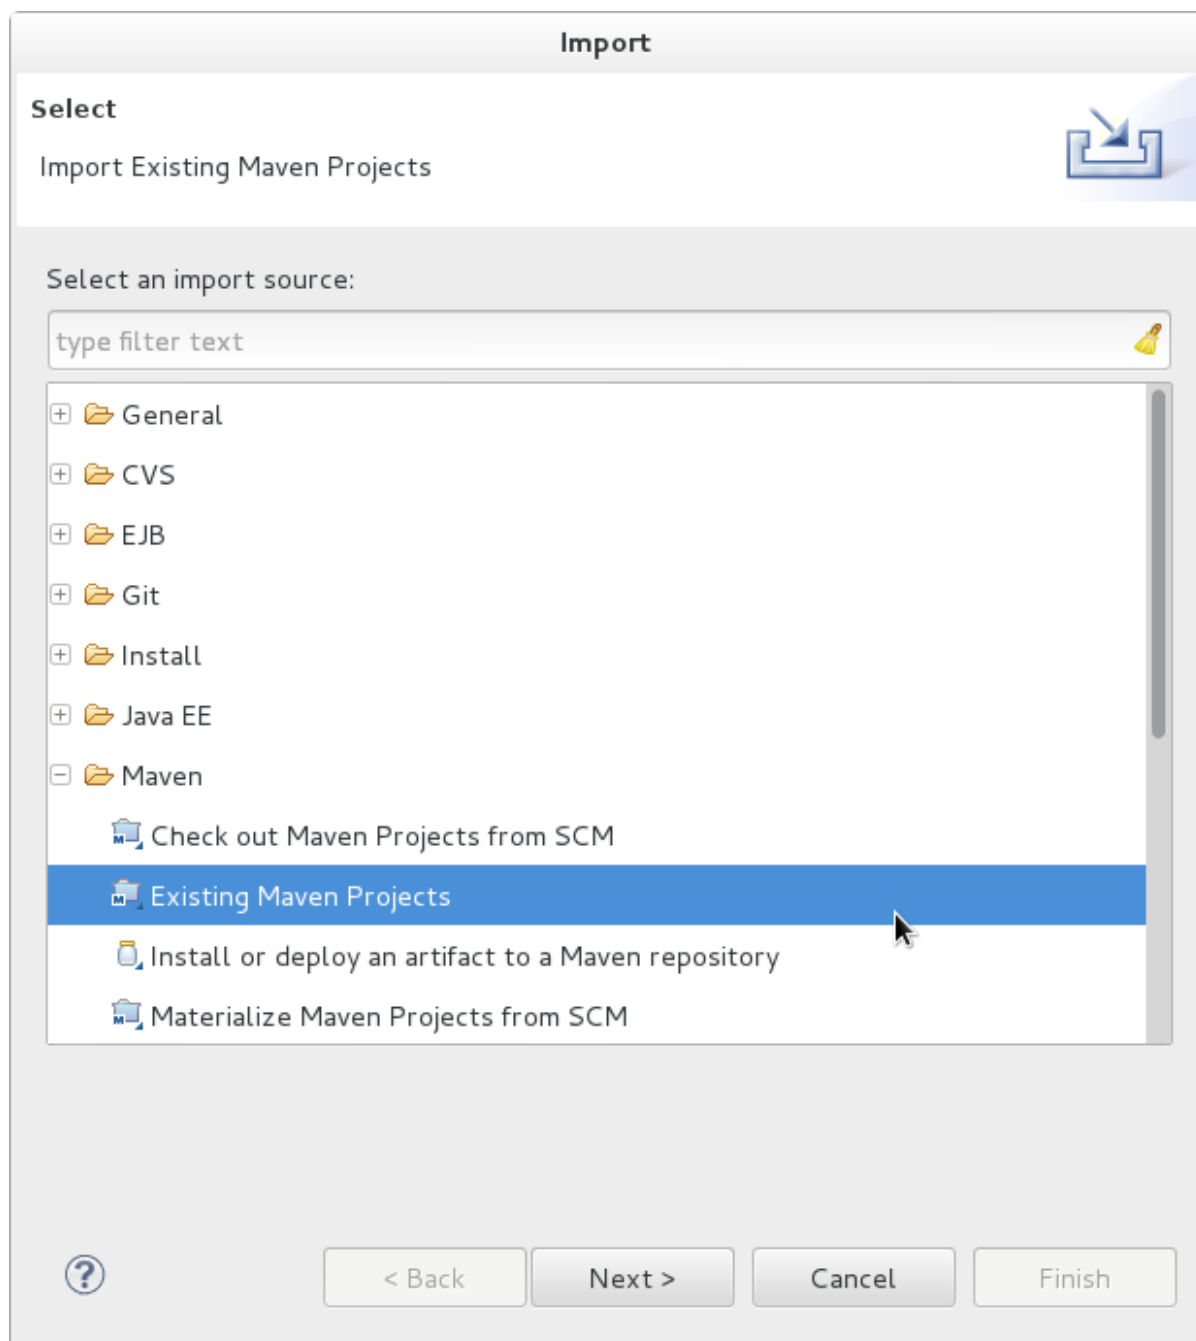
Import

Select

Import Existing Maven Projects

Select an import source:

type filter text

General

CVS

EJB

Git

Install

Java EE

Maven

Check out Maven Projects from SCM

Existing Maven Projects

Install or deploy an artifact to a Maven repository

Materialize Maven Projects from SCM

?

< Back

Next >

Cancel

Finish